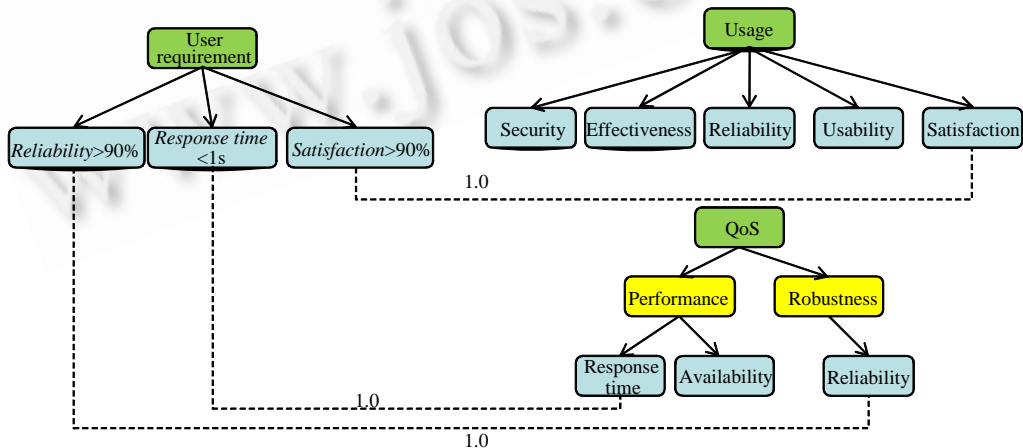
www.jos.org.cn

User requirement

Reliability>90%

Response time <1s

Satisfaction>90%

Usage

Security

Effectiveness

Reliability

Usability

Satisfaction

1.0

QoS

Performance

Robustness

Response time

Availability

Reliability

1.0

1.0